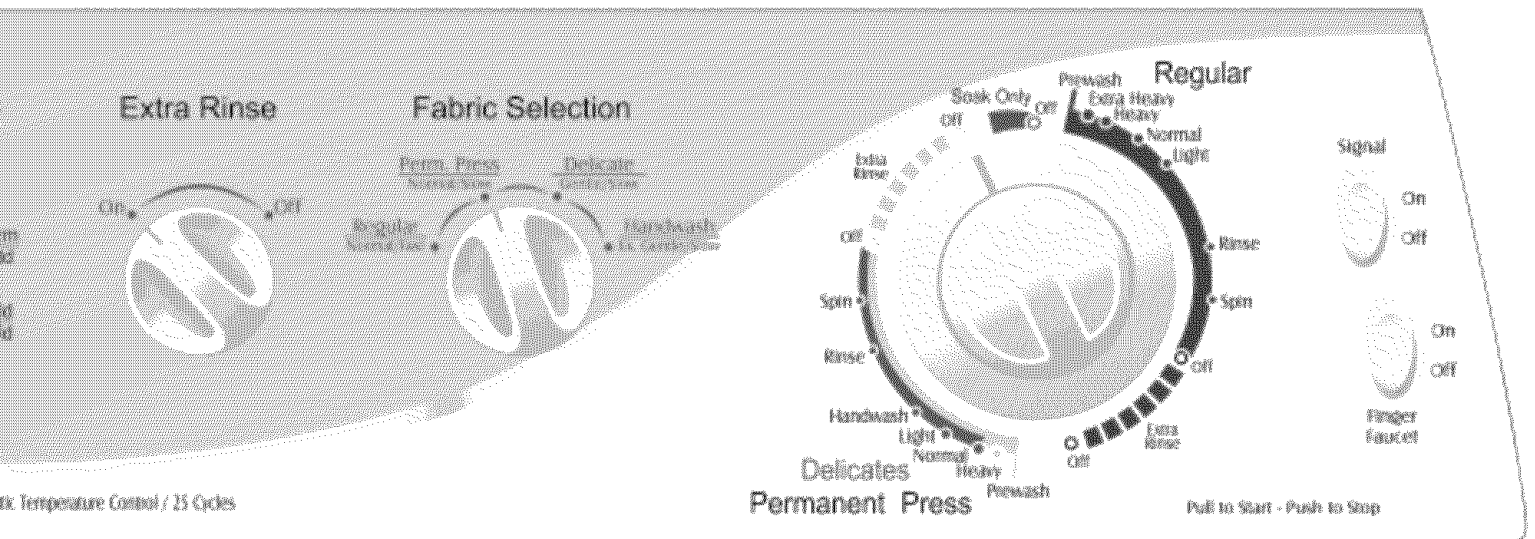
Extra Rinse

On Off

Fabric Selection

Perm. Press
Normal/Slow

Delicate
Gentle/Slow

Regular
Normal/Fast

Handwash
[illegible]

Soak Only Off

Off

Extra Rinse

Off

Spin

Rinse

Handwash

Light

Normal

Heavy

Prewash

Delicates

Permanent Press

Prewash

Regular

Extra Heavy

Heavy

Normal

Light

Rinse

Spin

Off

Extra Rinse

Off

Signal

On

Off

On

Off

Finger Faucet

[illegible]ic Temperature Control / 25 Cycles

Pull to Start - Push to Stop